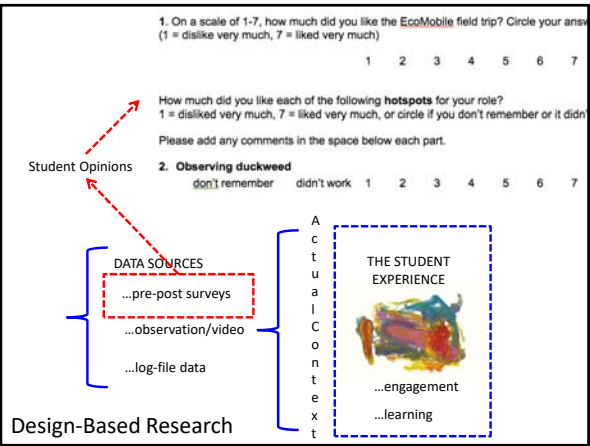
1. On a scale of 1-7, how much did you like the EcoMobile field trip? Circle your answ
(1 = dislike very much, 7 = liked very much)

1 2 3 4 5 6 7

How much did you like each of the following **hotspots** for your role?
1 = disliked very much, 7 = liked very much, or circle if you don't remember or it didn'

Please add any comments in the space below each part.

2. **Observing duckweed**
don't remember didn't work 1 2 3 4 5 6 7

Student Opinions

DATA SOURCES
...pre-post surveys
...observation/video
...log-file data

Actual Context

THE STUDENT EXPERIENCE
...engagement
...learning

Design-Based Research